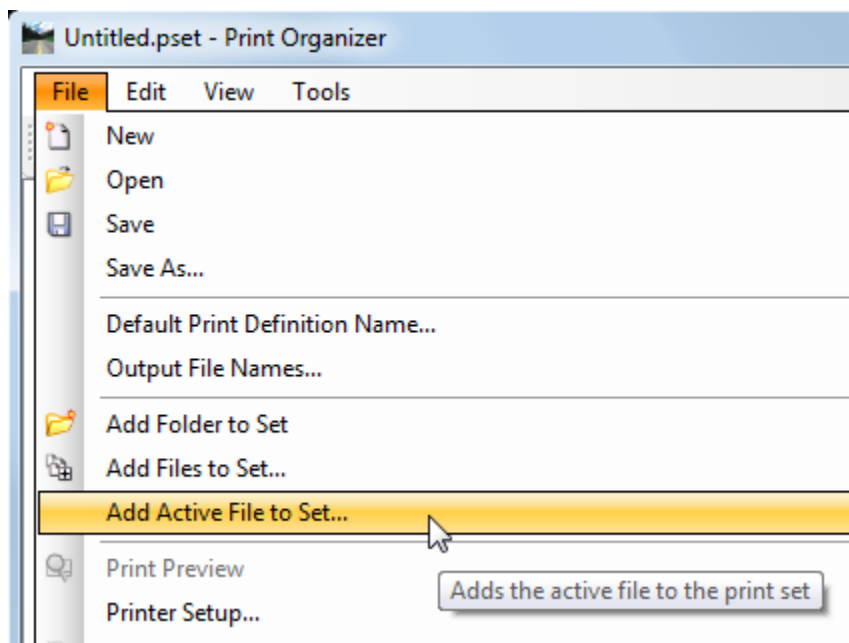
Untitled.pset - Print Organizer

File Edit View Tools

New
Open
Save
Save As...
Default Print Definition Name...
Output File Names...
Add Folder to Set
Add Files to Set...
Add Active File to Set...
Print Preview
Printer Setup...

Adds the active file to the print set